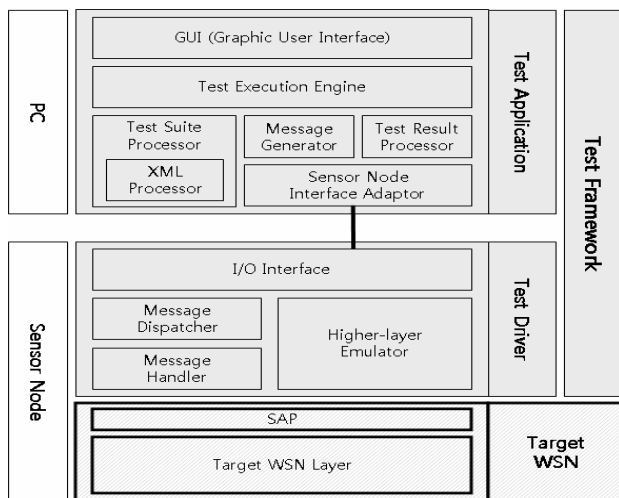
PC

GUI (Graphic User Interface)

Test Execution Engine

Test Suite Processor

XML Processor

Message Generator

Test Result Processor

Sensor Node Interface Adaptor

Test Application

Test Framework

Sensor Node

I/O Interface

Message Dispatcher

Message Handler

Higher-layer Emulator

Test Driver

SAP

Target WSN Layer

Target WSN